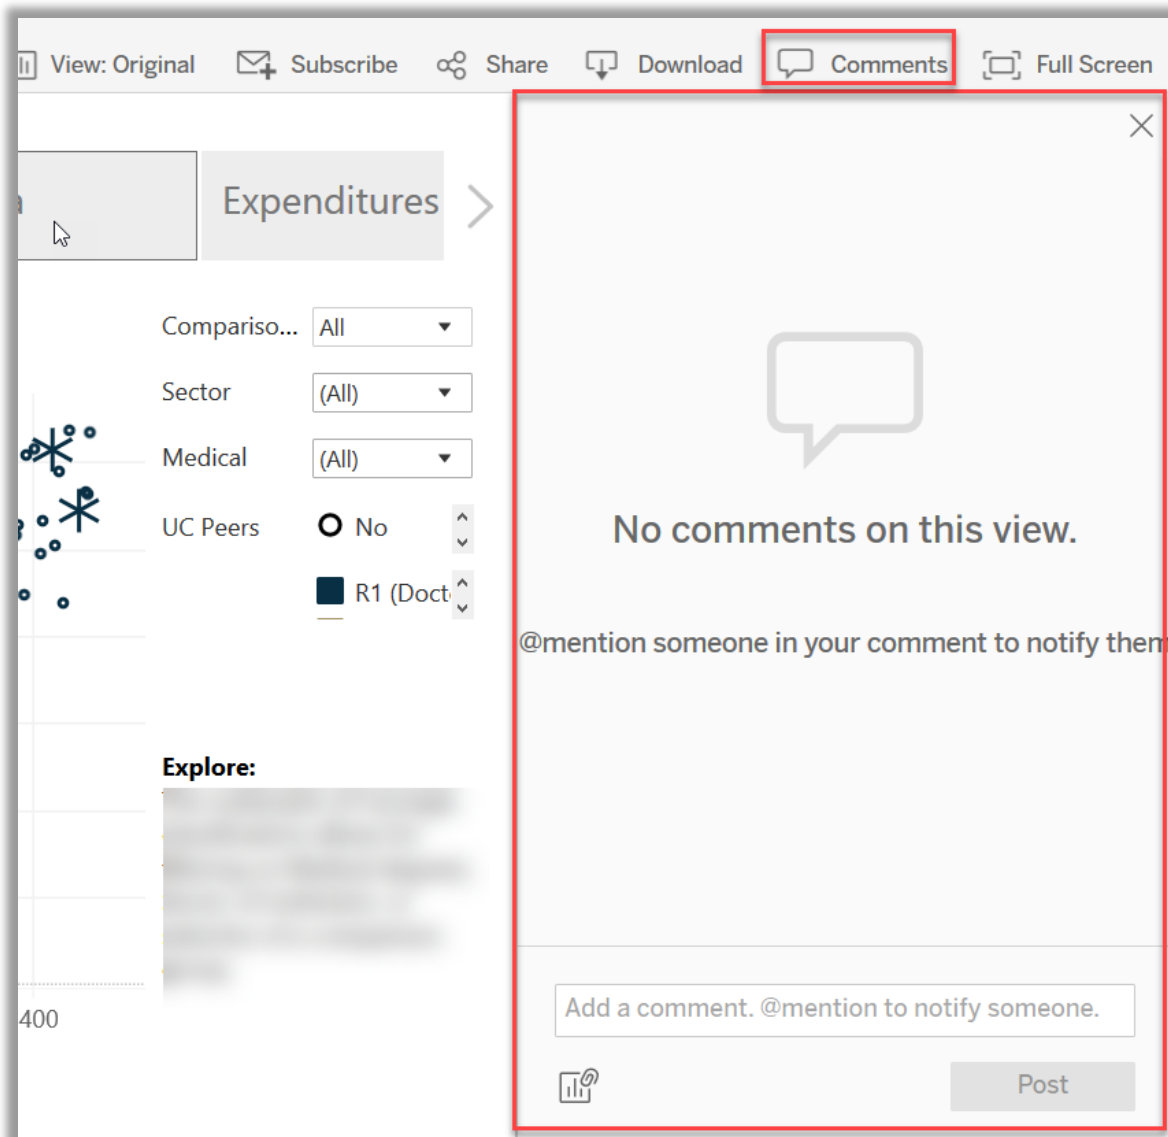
View: Original Subscribe Share Download Comments Full Screen

Expenditures

Compariso... All

Sector (All)

Medical (All)

UC Peers No

R1 (Doct

Explore:

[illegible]

400

No comments on this view.

@mention someone in your comment to notify them

Add a comment. @mention to notify someone.

Post